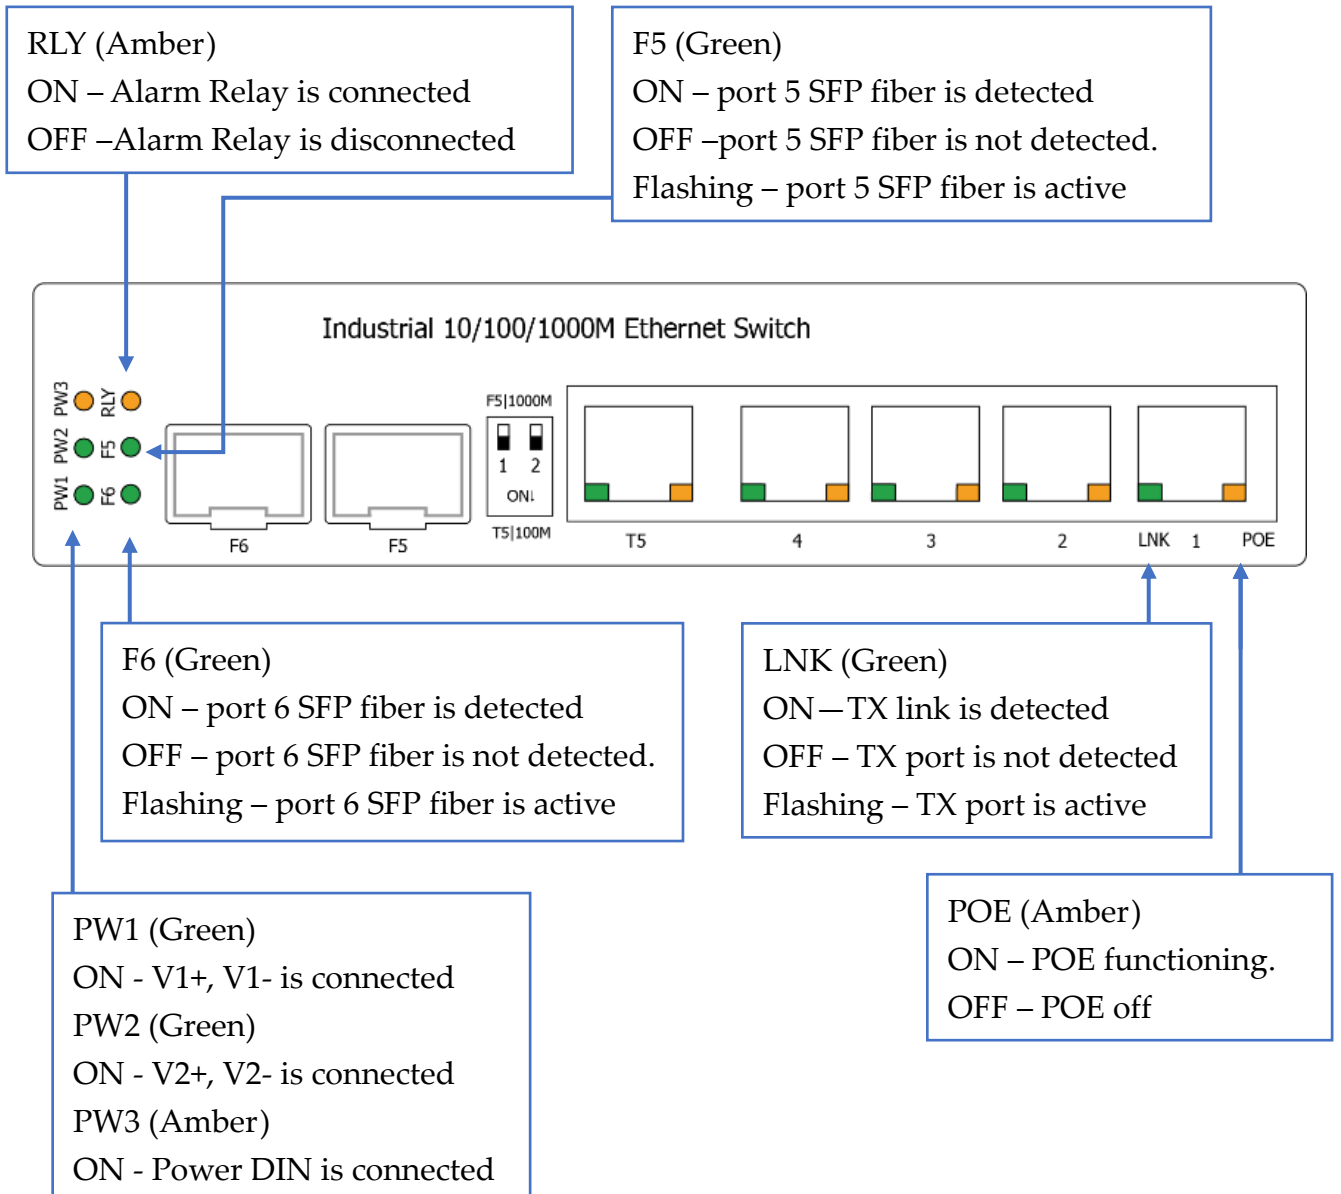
RLY (Amber)
ON – Alarm Relay is connected
OFF –Alarm Relay is disconnected

F5 (Green)
ON – port 5 SFP fiber is detected
OFF –port 5 SFP fiber is not detected.
Flashing – port 5 SFP fiber is active

Industrial 10/100/1000M Ethernet Switch

PW3 PW2 PW1 RLY F5 F6

F6 F5

F5|1000M
1 2
ON↓
T5|100M

T5 4 3 2 LNK 1 POE

F6 (Green)
ON – port 6 SFP fiber is detected
OFF – port 6 SFP fiber is not detected.
Flashing – port 6 SFP fiber is active

LNK (Green)
ON—TX link is detected
OFF – TX port is not detected
Flashing – TX port is active

PW1 (Green)
ON - V1+, V1- is connected
PW2 (Green)
ON - V2+, V2- is connected
PW3 (Amber)
ON - Power DIN is connected

POE (Amber)
ON – POE functioning.
OFF – POE off